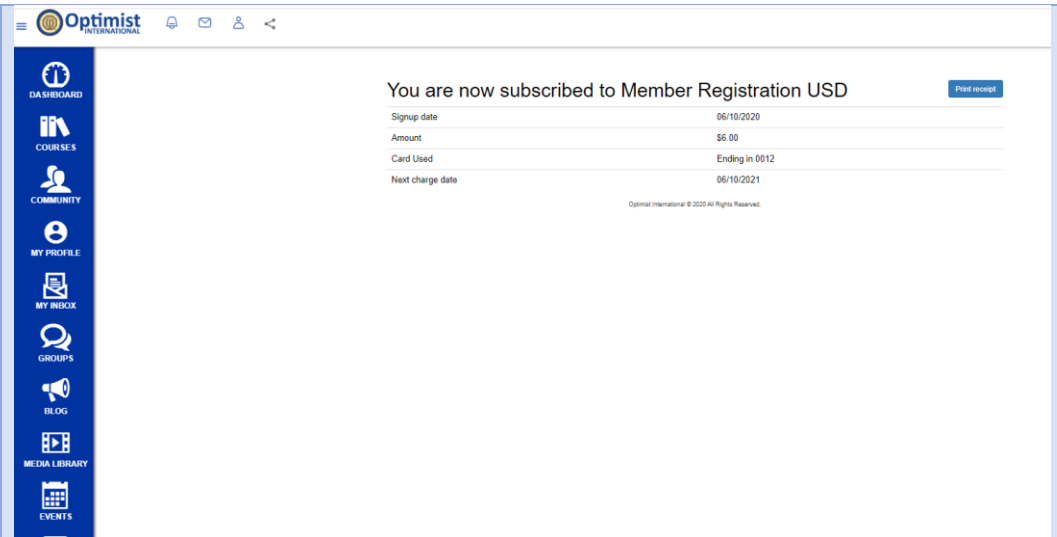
Optimist INTERNATIONAL

DASHBOARD
COURSES
COMMUNITY
MY PROFILE
MY INBOX
GROUPS
BLOG
MEDIA LIBRARY
EVENTS

You are now subscribed to Member Registration USD

Print receipt

| | |
|---|---|
| Signup date | 06/10/2020 |
| Amount | $6.00 |
| Card Used | Ending in 0012 |
| Next charge date | 06/10/2021 |

Optimist International © 2020 All Rights Reserved.